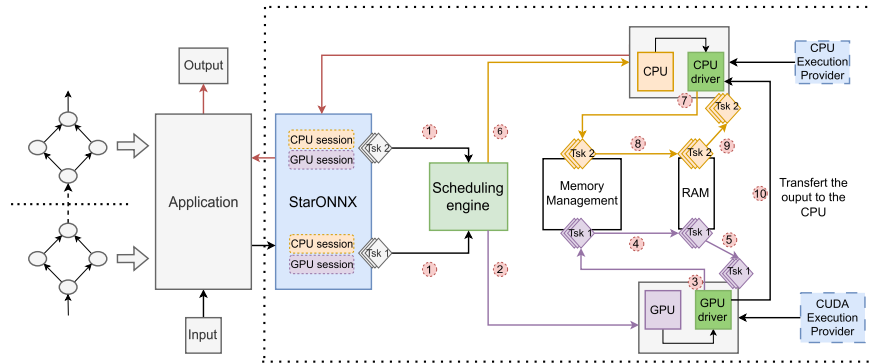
Output

Application

Input

StarONNX

CPU session
GPU session

CPU session
GPU session

Tsk 2

Tsk 1

1

1

6

2

Scheduling engine

CPU

CPU driver

CPU Execution Provider

7

Tsk 2

Tsk 2

8

Tsk 2

9

Memory Management

RAM

Tsk 1

4

Tsk 1

5

Tsk 1

3

10

Transfert the ouput to the CPU

GPU

GPU driver

CUDA Execution Provider